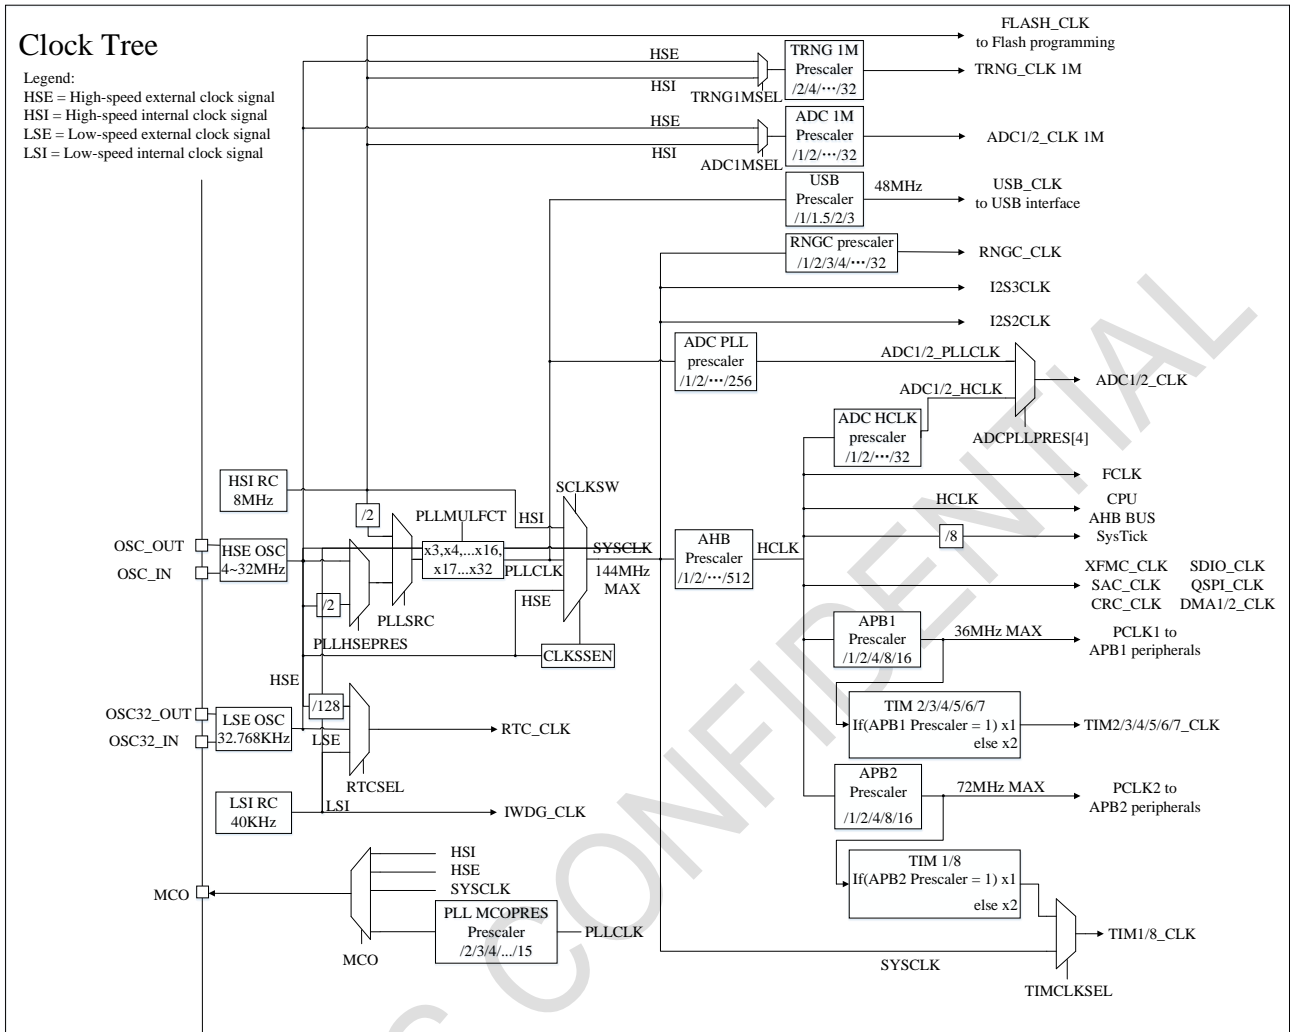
Clock Tree

Legend:
HSE = High-speed external clock signal
HSI = High-speed internal clock signal
LSE = Low-speed external clock signal
LSI = Low-speed internal clock signal

FLASH_CLK
to Flash programming

HSE
HSI
TRNG1MSEL
TRNG 1M
Prescaler
/2/4/···/32
TRNG_CLK 1M

HSE
HSI
ADC1MSEL
ADC 1M
Prescaler
/1/2/···/32
ADC1/2_CLK 1M

USB
Prescaler
/1/1.5/2/3
48MHz
USB_CLK
to USB interface

RNGC prescaler
/1/2/3/4/···/32
RNGC_CLK

I2S3CLK
I2S2CLK

ADC PLL
prescaler
/1/2/···/256
ADC1/2_PLLCLK
ADC1/2_HCLK
ADC1/2_CLK
ADC HCLK
prescaler
/1/2/···/32
ADCPLLPRES[4]

FCLK
HCLK
CPU
AHB BUS
/8
SysTick

HSI RC
8MHz
/2
PLLMULFCT
SCLKSW
HSI
OSC_OUT
OSC_IN
HSE OSC
4~32MHz
x3,x4,...x16,
x17...x32
SYSCLK
PLLCLK
144MHz
MAX
AHB
Prescaler
/1/2/···/512
HCLK
XFMC_CLK
SAC_CLK
CRC_CLK
SDIO_CLK
QSPI_CLK
DMA1/2_CLK
/2
PLLSRC
HSE
PLLHSEPRES
CLKSSEN
APB1
Prescaler
/1/2/4/8/16
36MHz MAX
PCLK1 to
APB1 peripherals

HSE
/128
OSC32_OUT
OSC32_IN
LSE OSC
32.768KHz
LSE
RTC_CLK
RTCSEL
TIM 2/3/4/5/6/7
If(APB1 Prescaler = 1) x1
else x2
TIM2/3/4/5/6/7_CLK

LSI RC
40KHz
LSI
IWDG_CLK
APB2
Prescaler
/1/2/4/8/16
72MHz MAX
PCLK2 to
APB2 peripherals

HSI
HSE
SYSCLK
MCO
PLL MCOPRES
Prescaler
/2/3/4/.../15
PLLCLK
MCO
TIM 1/8
If(APB2 Prescaler = 1) x1
else x2
TIM1/8_CLK
SYSCLK
TIMCLKSEL

CONFIDENTIAL